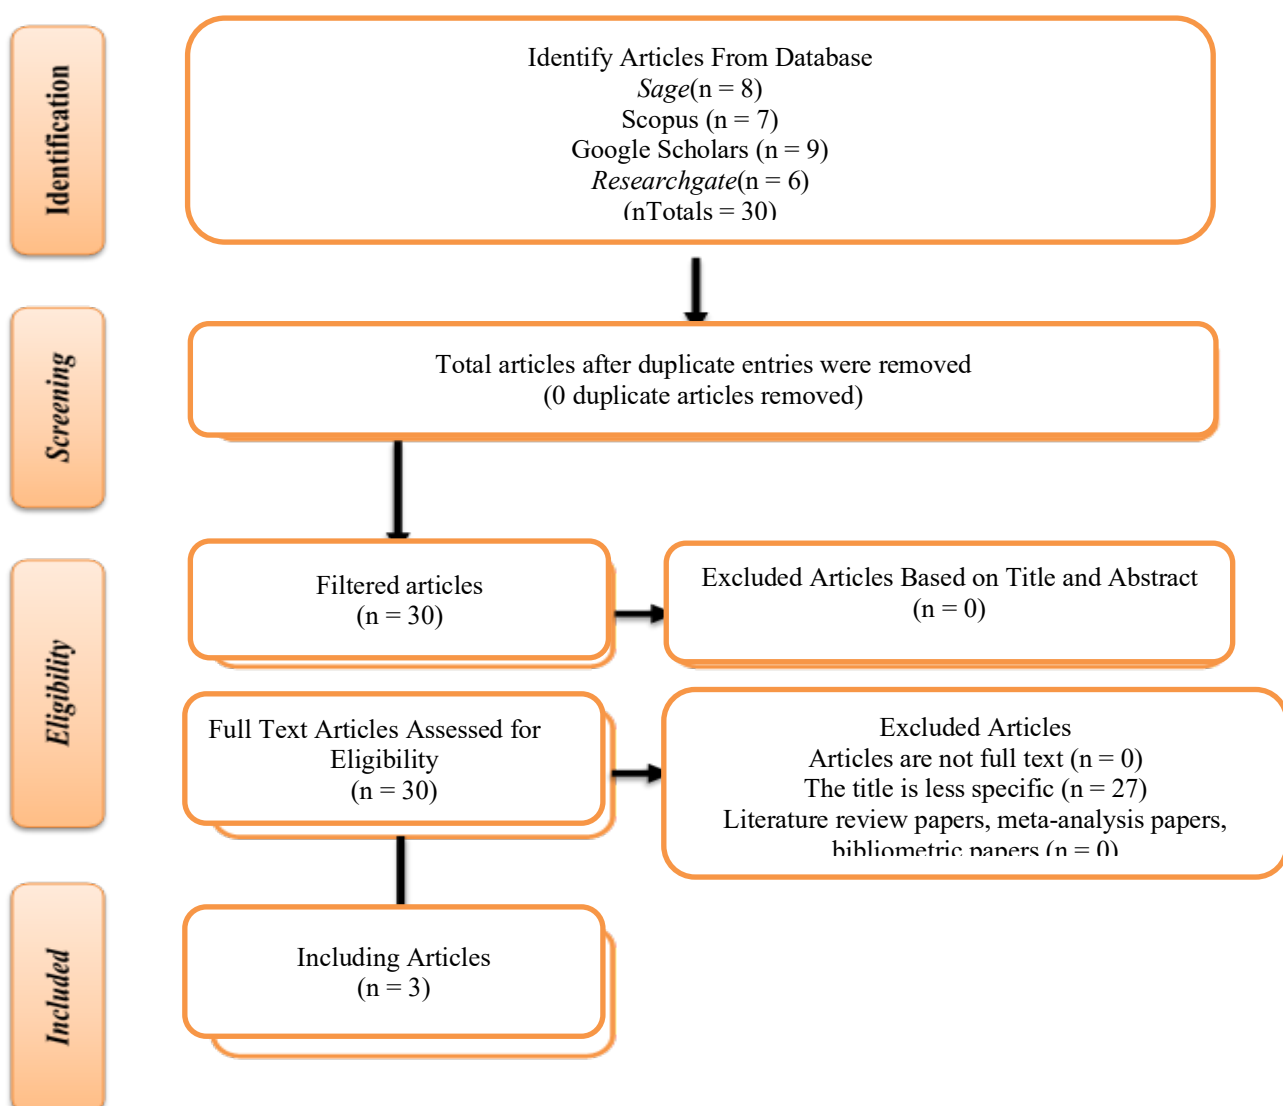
Identification

Identify Articles From Database
Sage(n = 8)
Scopus (n = 7)
Google Scholars (n = 9)
Researchgate(n = 6)
(nTotals = 30)

Screening

Total articles after duplicate entries were removed
(0 duplicate articles removed)

Eligibility

Filtered articles
(n = 30)

Excluded Articles Based on Title and Abstract
(n = 0)

Full Text Articles Assessed for Eligibility
(n = 30)

Excluded Articles
Articles are not full text (n = 0)
The title is less specific (n = 27)
Literature review papers, meta-analysis papers, bibliometric papers (n = 0)

Included

Including Articles
(n = 3)